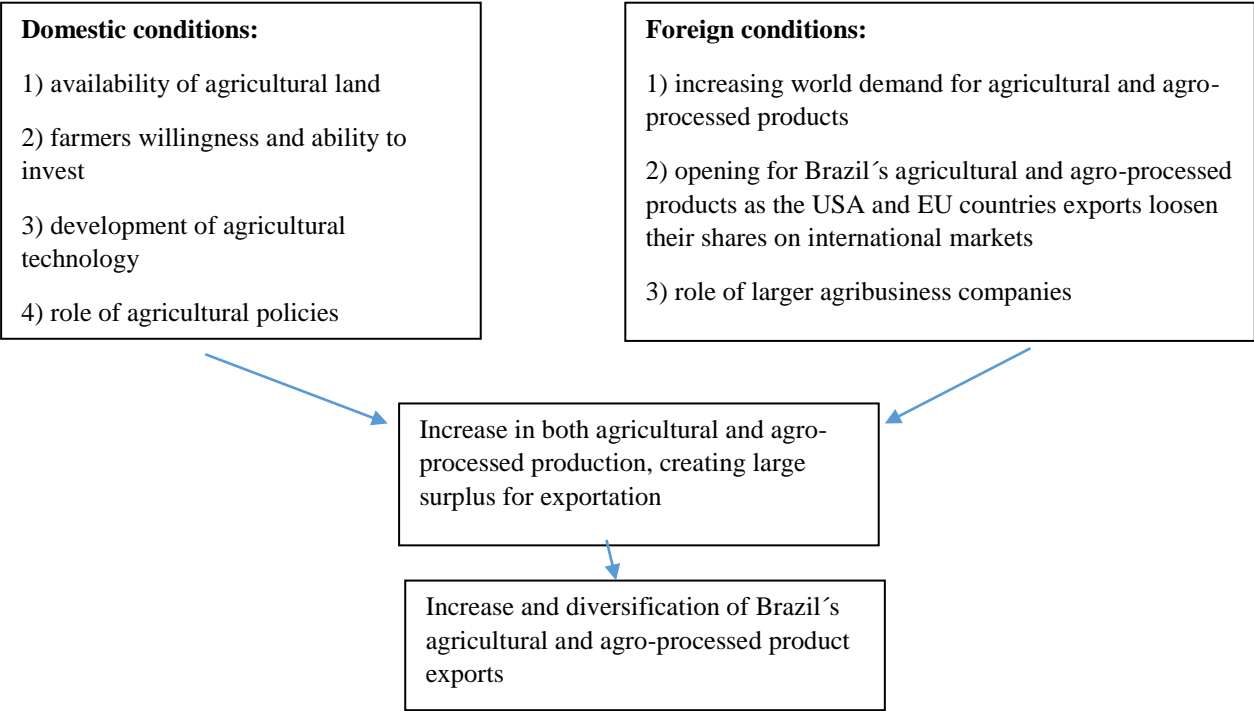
**Domestic conditions:**

1) availability of agricultural land

2) farmers willingness and ability to invest

3) development of agricultural technology

4) role of agricultural policies

**Foreign conditions:**

1) increasing world demand for agricultural and agro-processed products

2) opening for Brazil´s agricultural and agro-processed products as the USA and EU countries exports loosen their shares on international markets

3) role of larger agribusiness companies

Increase in both agricultural and agro-processed production, creating large surplus for exportation

Increase and diversification of Brazil´s agricultural and agro-processed product exports